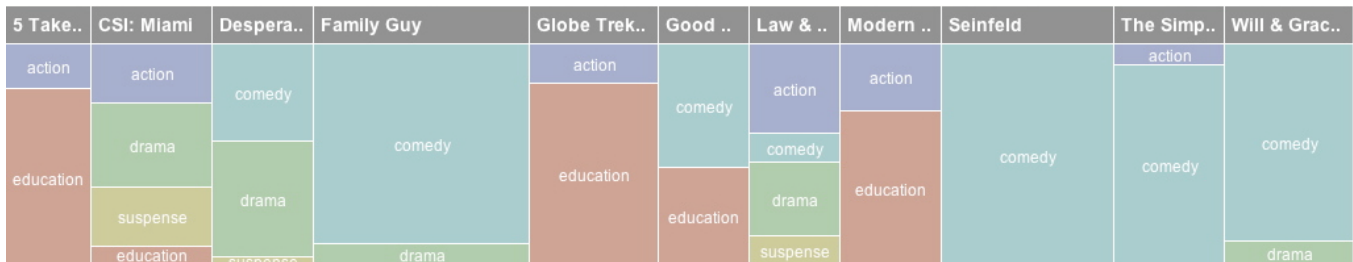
| 5 Take.. | CSI: Miami | Despera.. | Family Guy | Globe Trek.. | Good .. | Law & .. | Modern .. | Seinfeld | The Simp.. | Will & Grac.. |
|---|---|---|---|---|---|---|---|---|---|---|
| action | action | comedy | comedy | action | comedy | action | action | comedy | action | comedy |
| education | drama | drama | drama | education | education | comedy | education | | comedy | drama |
| | suspense | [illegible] | | | | drama | | | | |
| | education | | | | | suspense | | | | |